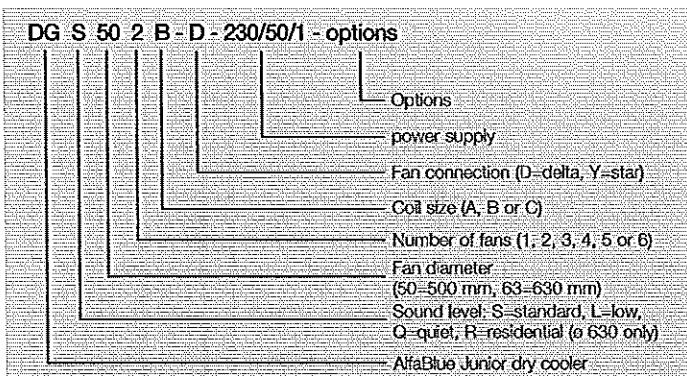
DG S 50 2 B - D - 230/50/1 - options

Options

power supply

Fan connection (D=delta, Y=star)

Coil size (A, B or C)

Number of fans (1, 2, 3, 4, 5 or 6)

Fan diameter (50=500 mm, 63=630 mm)

Sound level: S=standard, L=low, Q=quiet, R=residential (ø 630 only)

AlfaBlue Junior dry cooler